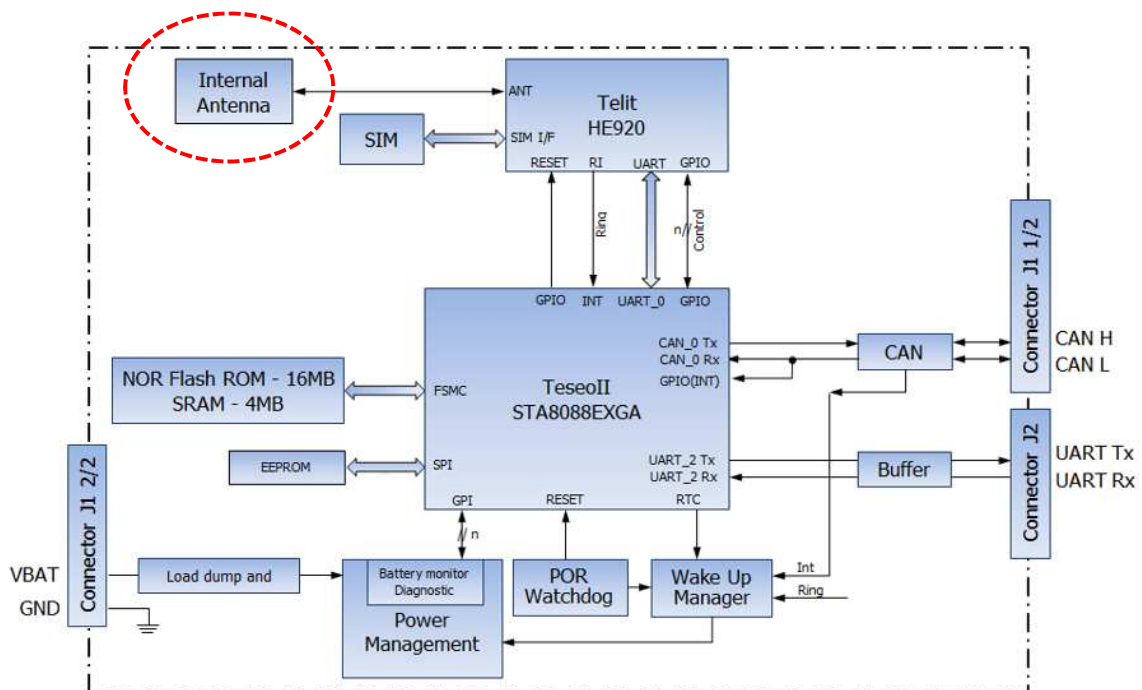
Internal Antenna

ANT

Telit
HE920

SIM

SIM I/F

RESET RI UART GPIO

Ring

n Control

GPIO INT UART_0 GPIO

Connector J1 1/2

CAN H
CAN L

CAN_0 Tx
CAN_0 Rx
GPIO(INT)

CAN

NOR Flash ROM - 16MB
SRAM - 4MB

FSMC

TeseoII
STA8088EXGA

EEPROM

SPI

UART_2 Tx
UART_2 Rx

Buffer

Connector J2

UART Tx
UART Rx

Connector J1 2/2

GPI RESET RTC

n

VBAT
GND

Load dump and

Battery monitor
Diagnostic

Power
Management

POR
Watchdog

Wake Up
Manager

Int

Ring